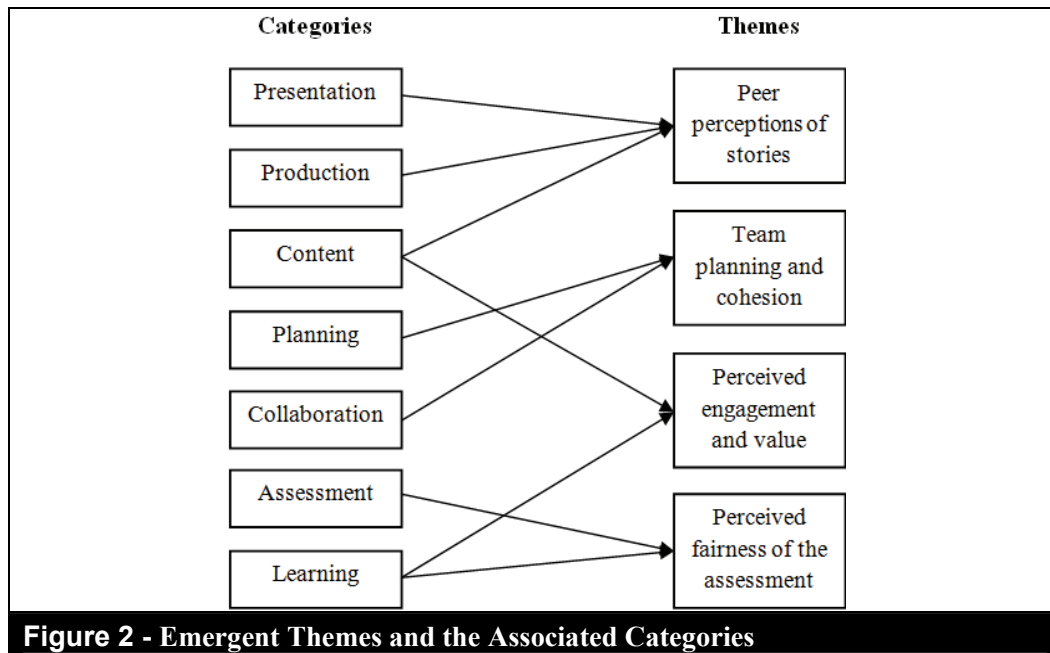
Categories

Themes

Presentation

Production

Content

Planning

Collaboration

Assessment

Learning

Peer perceptions of stories

Team planning and cohesion

Perceived engagement and value

Perceived fairness of the assessment

Figure 2 - Emergent Themes and the Associated Categories